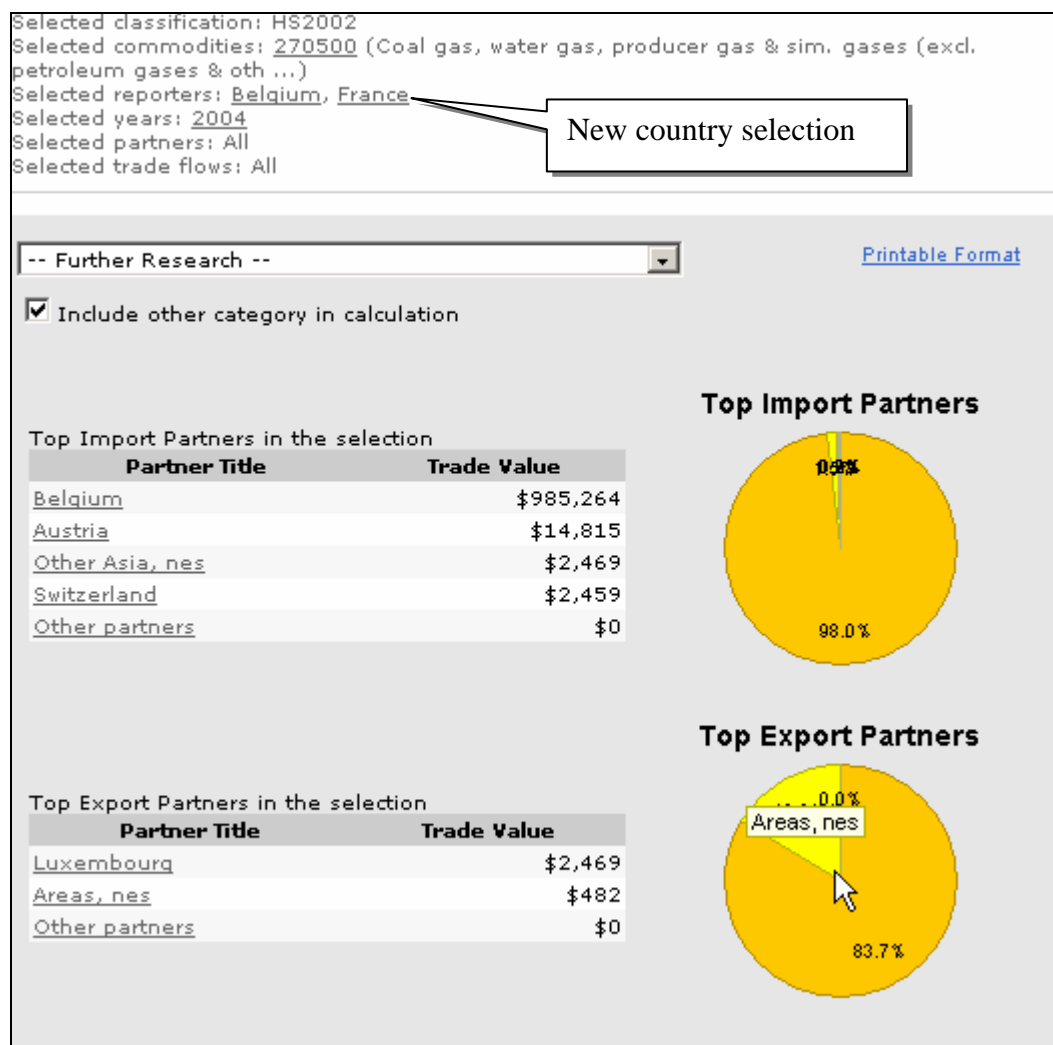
Selected classification: HS2002
Selected commodities: 270500 (Coal gas, water gas, producer gas & sim. gases (excl. petroleum gases & oth ...)
Selected reporters: Belgium, France
Selected years: 2004
Selected partners: All
Selected trade flows: All

New country selection

-- Further Research --

Printable Format

☑ Include other category in calculation

Top Import Partners

Top Import Partners in the selection

| Partner Title | Trade Value |
|---|---|
| Belgium | $985,264 |
| Austria | $14,815 |
| Other Asia, nes | $2,469 |
| Switzerland | $2,459 |
| Other partners | $0 |

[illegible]

98.0%

Top Export Partners

Top Export Partners in the selection

| Partner Title | Trade Value |
|---|---|
| Luxembourg | $2,469 |
| Areas, nes | $482 |
| Other partners | $0 |

0.0%

Areas, nes

83.7%